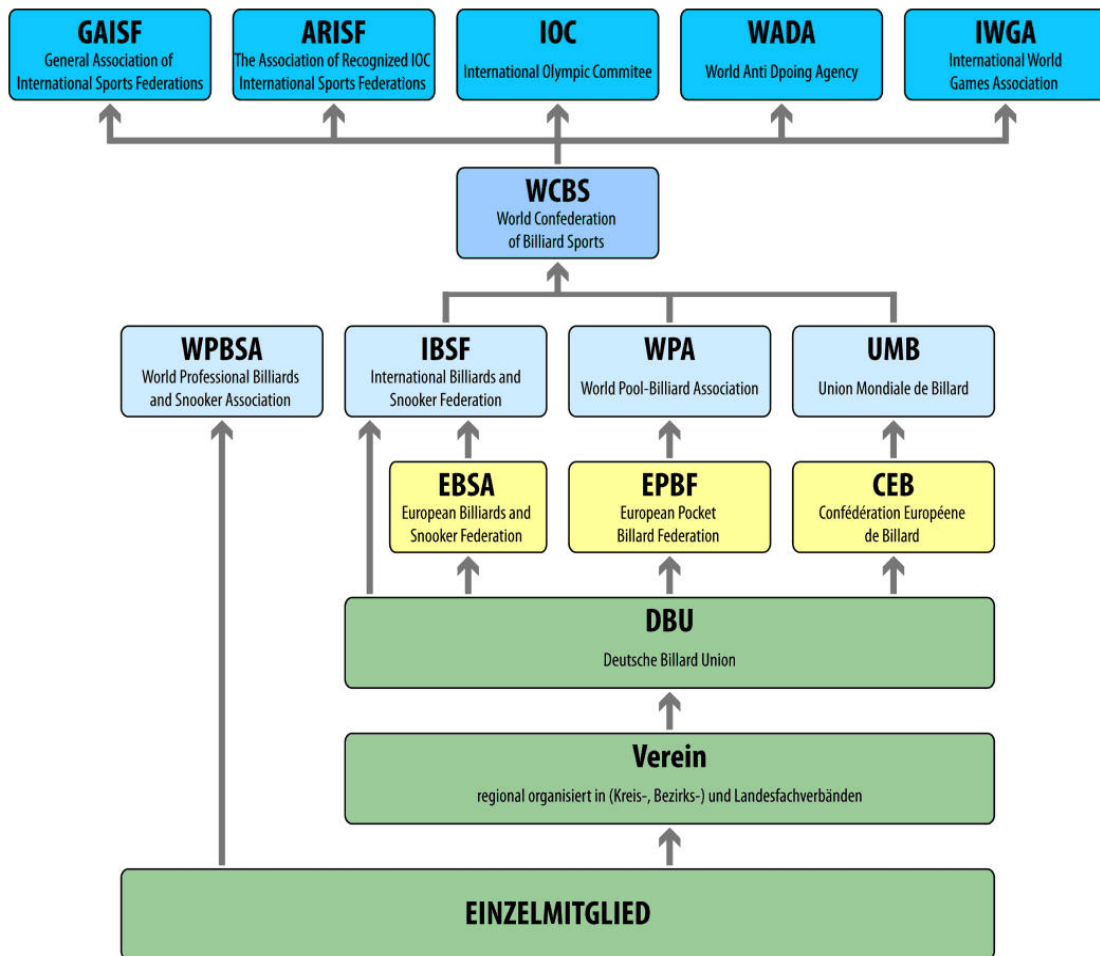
GAISF
General Association of International Sports Federations

ARISF
The Association of Recognized IOC International Sports Federations

IOC
International Olympic Commitee

WADA
World Anti Dpoing Agency

IWGA
International World Games Association

WCBS
World Confederation of Billiard Sports

WPBSA
World Professional Billiards and Snooker Association

IBSF
International Billiards and Snooker Federation

WPA
World Pool-Billiard Association

UMB
Union Mondiale de Billard

EBSA
European Billiards and Snooker Federation

EPBF
European Pocket Billard Federation

CEB
Confédération Européene de Billard

DBU
Deutsche Billard Union

Verein
regional organisiert in (Kreis-, Bezirks-) und Landesfachverbänden

EINZELMITGLIED